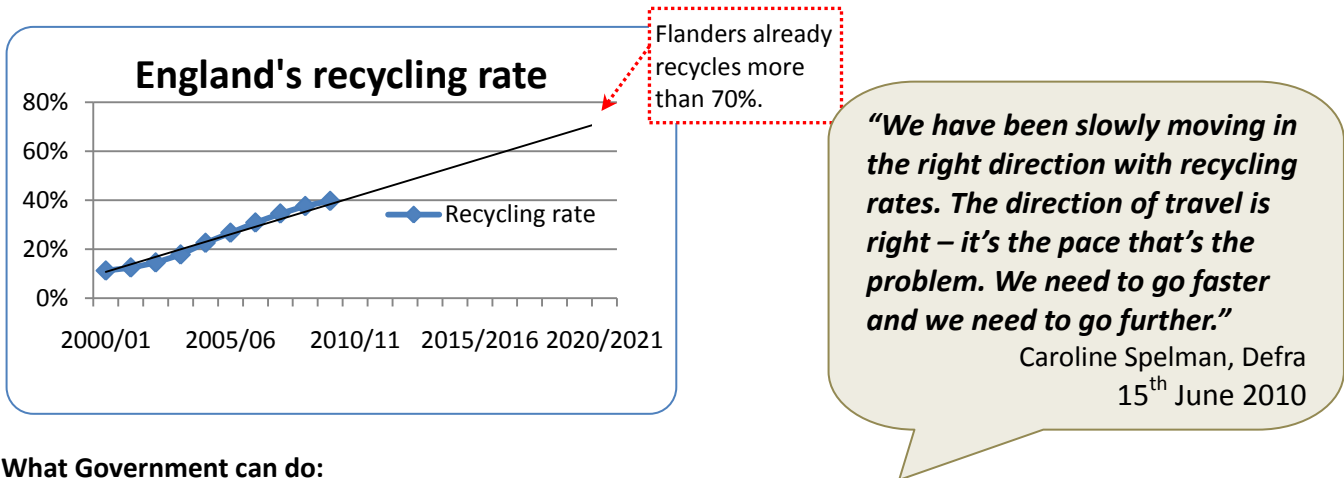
England's recycling rate

80%
60%
40%
20%
0%

2000/01 2005/06 2010/11 2015/2016 2020/2021

Recycling rate

Flanders already recycles more than 70%.

*“We have been slowly moving in the right direction with recycling rates. The direction of travel is right – it’s the pace that’s the problem. We need to go faster and we need to go further.”*

Caroline Spelman, Defra
15$^{th}$ June 2010

**What Government can do:**